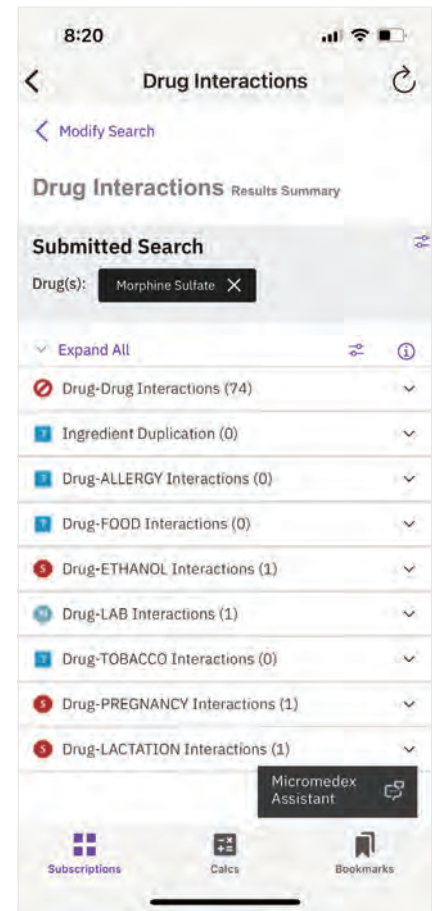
8:20

Drug Interactions

Modify Search

Drug Interactions Results Summary

Submitted Search

Drug(s): Morphine Sulfate

Expand All

Drug-Drug Interactions (74)

Ingredient Duplication (0)

Drug-ALLERGY Interactions (0)

Drug-FOOD Interactions (0)

Drug-ETHANOL Interactions (1)

Drug-LAB Interactions (1)

Drug-TOBACCO Interactions (0)

Drug-PREGNANCY Interactions (1)

Drug-LACTATION Interactions (1)

Micromedex Assistant

Subscriptions Calcs Bookmarks